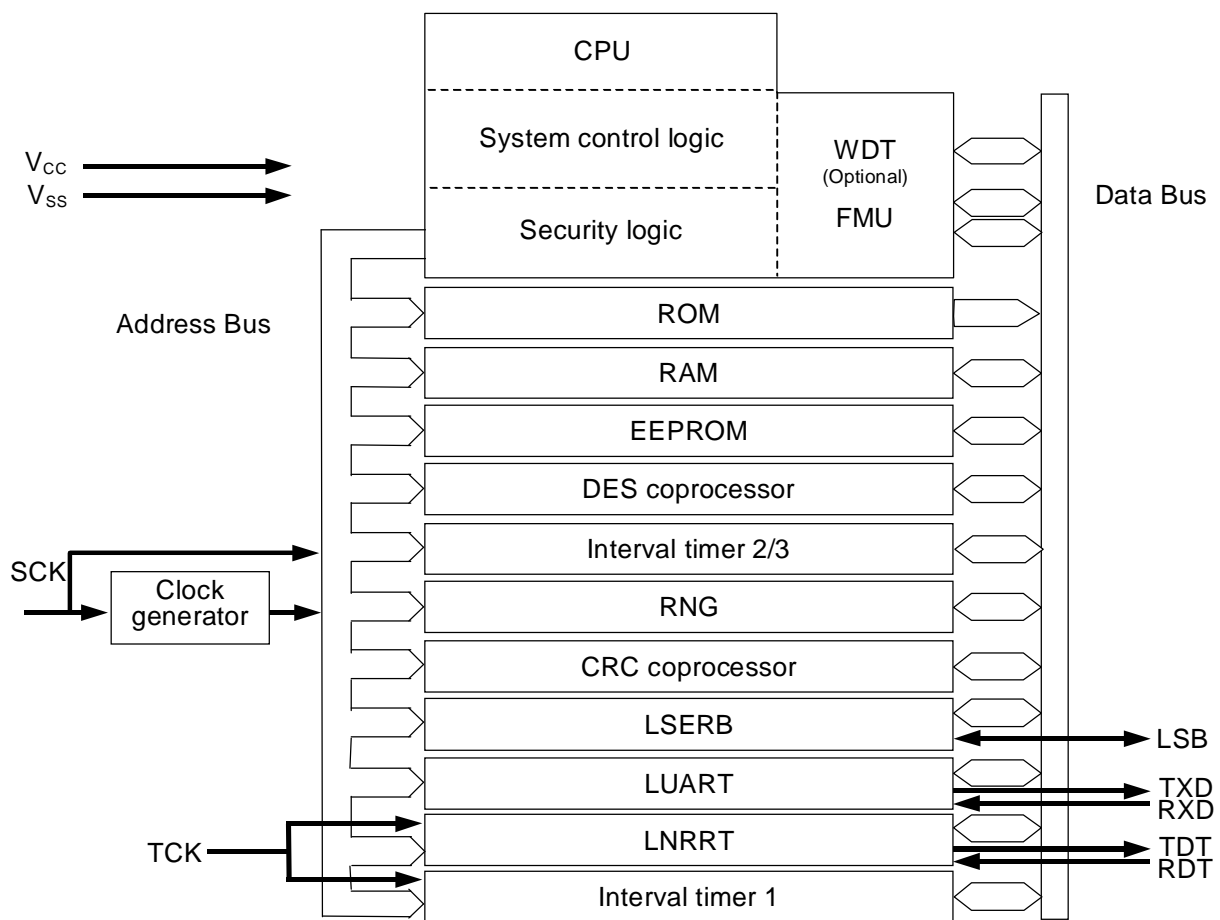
CPU

System control logic

Security logic

WDT
(Optional)
FMU

Data Bus

$V_{CC}$
$V_{SS}$

Address Bus

ROM
RAM
EEPROM
DES coprocessor
Interval timer 2/3
RNG
CRC coprocessor
LSERB
LUART
LNRRT
Interval timer 1

SCK
Clock generator

TCK

LSB
TXD
RXD
TDT
RDT